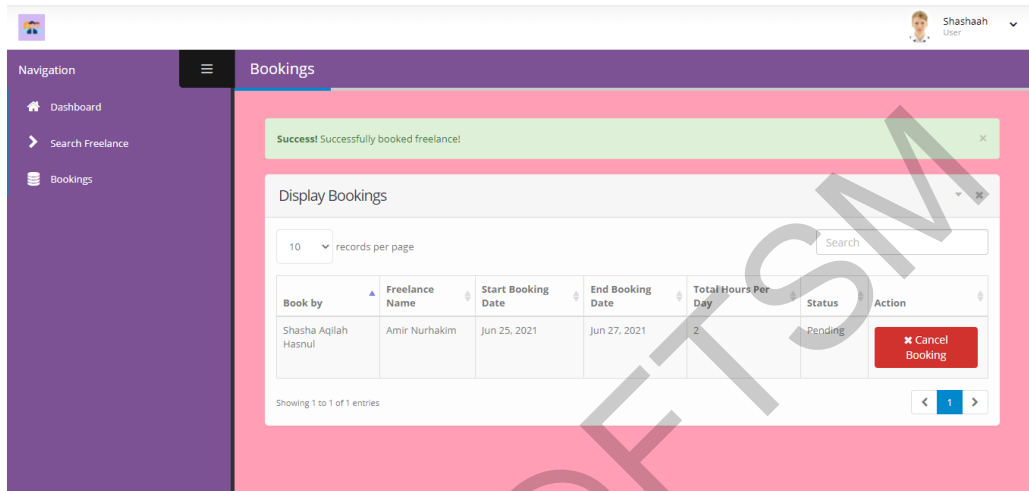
Shashaah
User

Navigation

Dashboard

Search Freelance

Bookings

Bookings

**Success!** Successfully booked freelance!

×

Display Bookings

10 records per page

Search

| Book by | Freelance Name | Start Booking Date | End Booking Date | Total Hours Per Day | Status | Action |
|---|---|---|---|---|---|---|
| Shasha Aqilah Hasnul | Amir Nurhakim | Jun 25, 2021 | Jun 27, 2021 | 2 | Pending | ✖ Cancel Booking |

Showing 1 to 1 of 1 entries

1

OFTSM